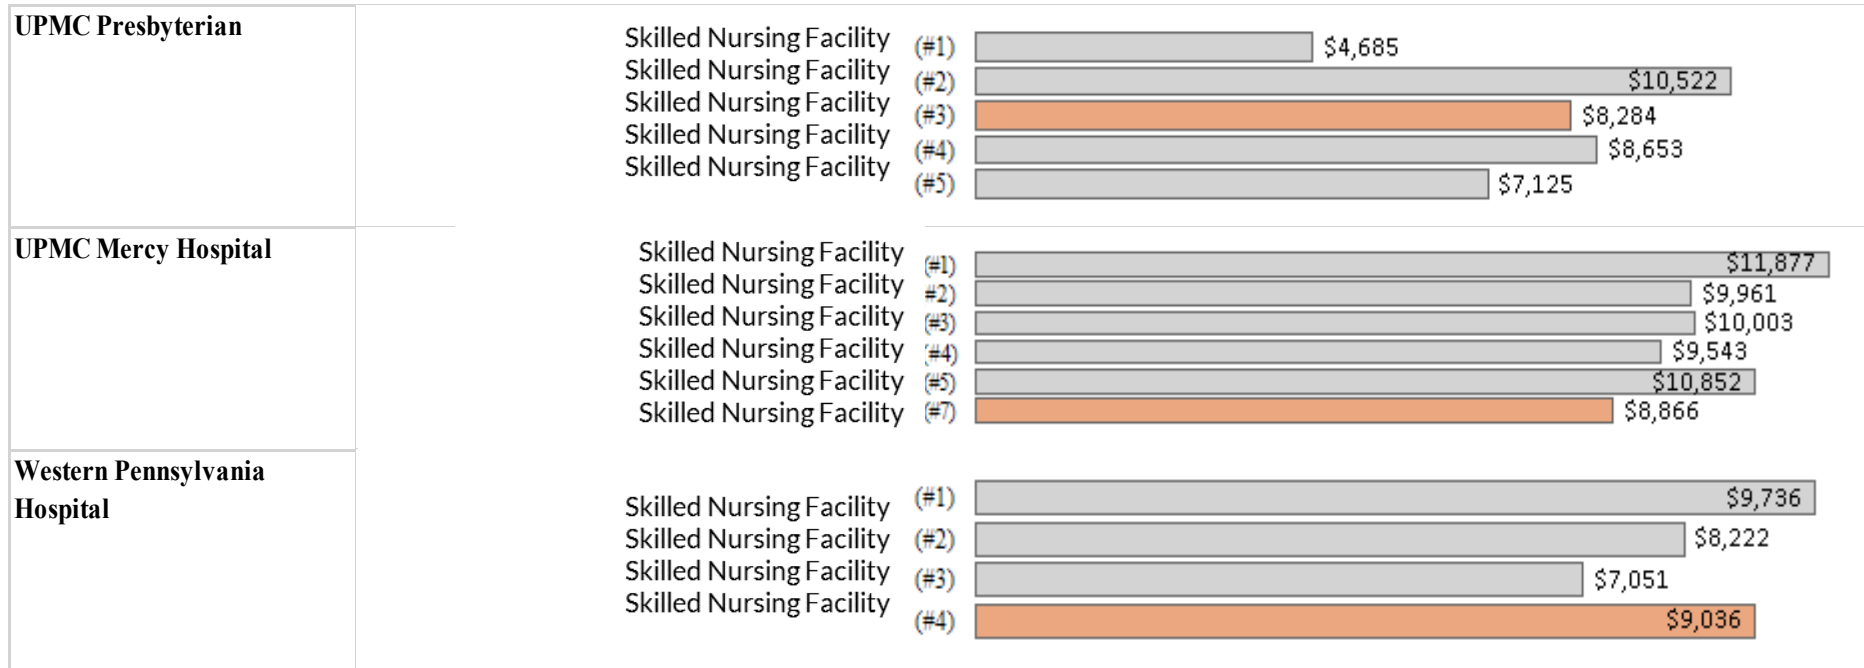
UPMC Presbyterian

Skilled Nursing Facility (#1) $4,685
Skilled Nursing Facility (#2) $10,522
Skilled Nursing Facility (#3) $8,284
Skilled Nursing Facility (#4) $8,653
Skilled Nursing Facility (#5) $7,125

UPMC Mercy Hospital

Skilled Nursing Facility (#1) $11,877
Skilled Nursing Facility (#2) $9,961
Skilled Nursing Facility (#3) $10,003
Skilled Nursing Facility (#4) $9,543
Skilled Nursing Facility (#5) $10,852
Skilled Nursing Facility (#7) $8,866

Western Pennsylvania Hospital

Skilled Nursing Facility (#1) $9,736
Skilled Nursing Facility (#2) $8,222
Skilled Nursing Facility (#3) $7,051
Skilled Nursing Facility (#4) $9,036